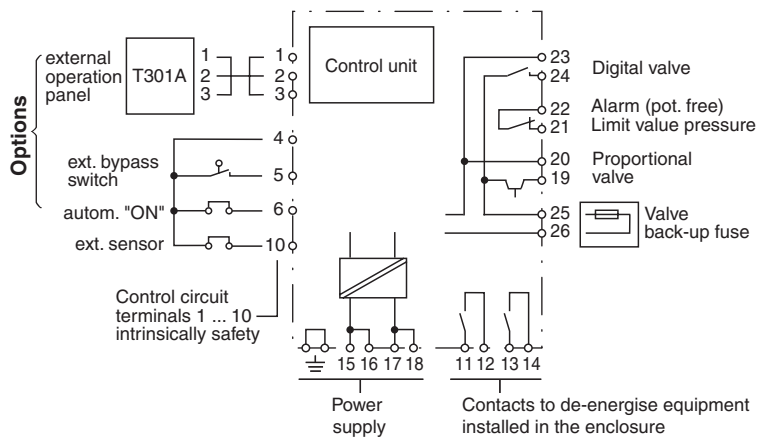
Options

external operation panel

T301A

1
2
3

1
2
3

Control unit

4

ext. bypass switch

5

autom. "ON"

6

ext. sensor

10

Control circuit terminals 1 ... 10 intrinsically safety

23
24
Digital valve

22
21
Alarm (pot. free)
Limit value pressure

20
19
Proportional valve

25
26
Valve back-up fuse

15 16 17 18

11 12 13 14

Power supply

Contacts to de-energise equipment installed in the enclosure